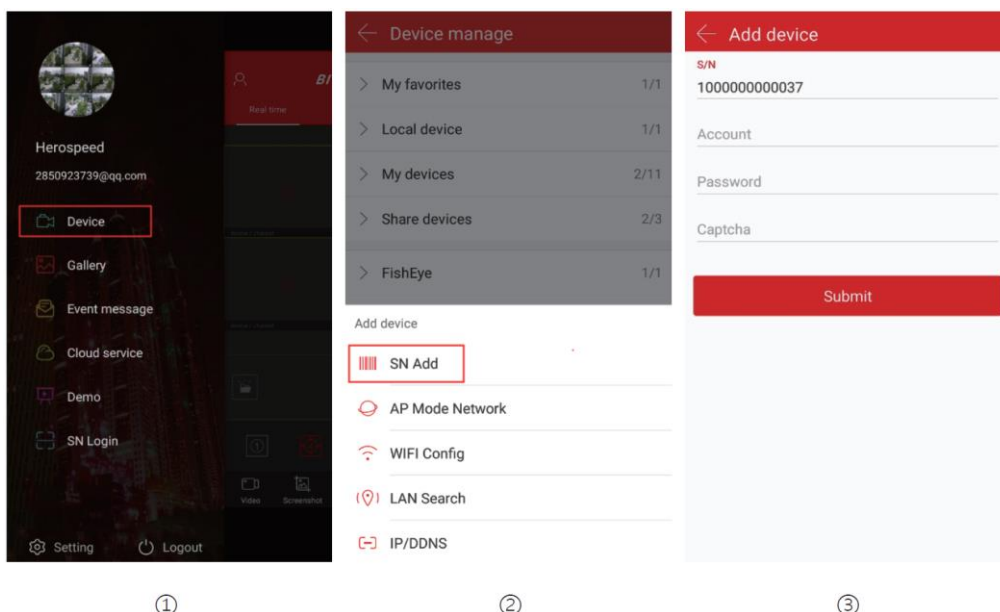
Herospeed
2850923739@qq.com
Device
Gallery
Event message
Cloud service
Demo
SN Login
Setting
Logout

Real time
BI
Video
Screenshot

Device manage
My favorites 1/1
Local device 1/1
My devices 2/11
Share devices 2/3
FishEye 1/1
Add device
SN Add
AP Mode Network
WIFI Config
LAN Search
IP/DDNS

Add device
S/N
1000000000037
Account
Password
Captcha
Submit

①
②
③